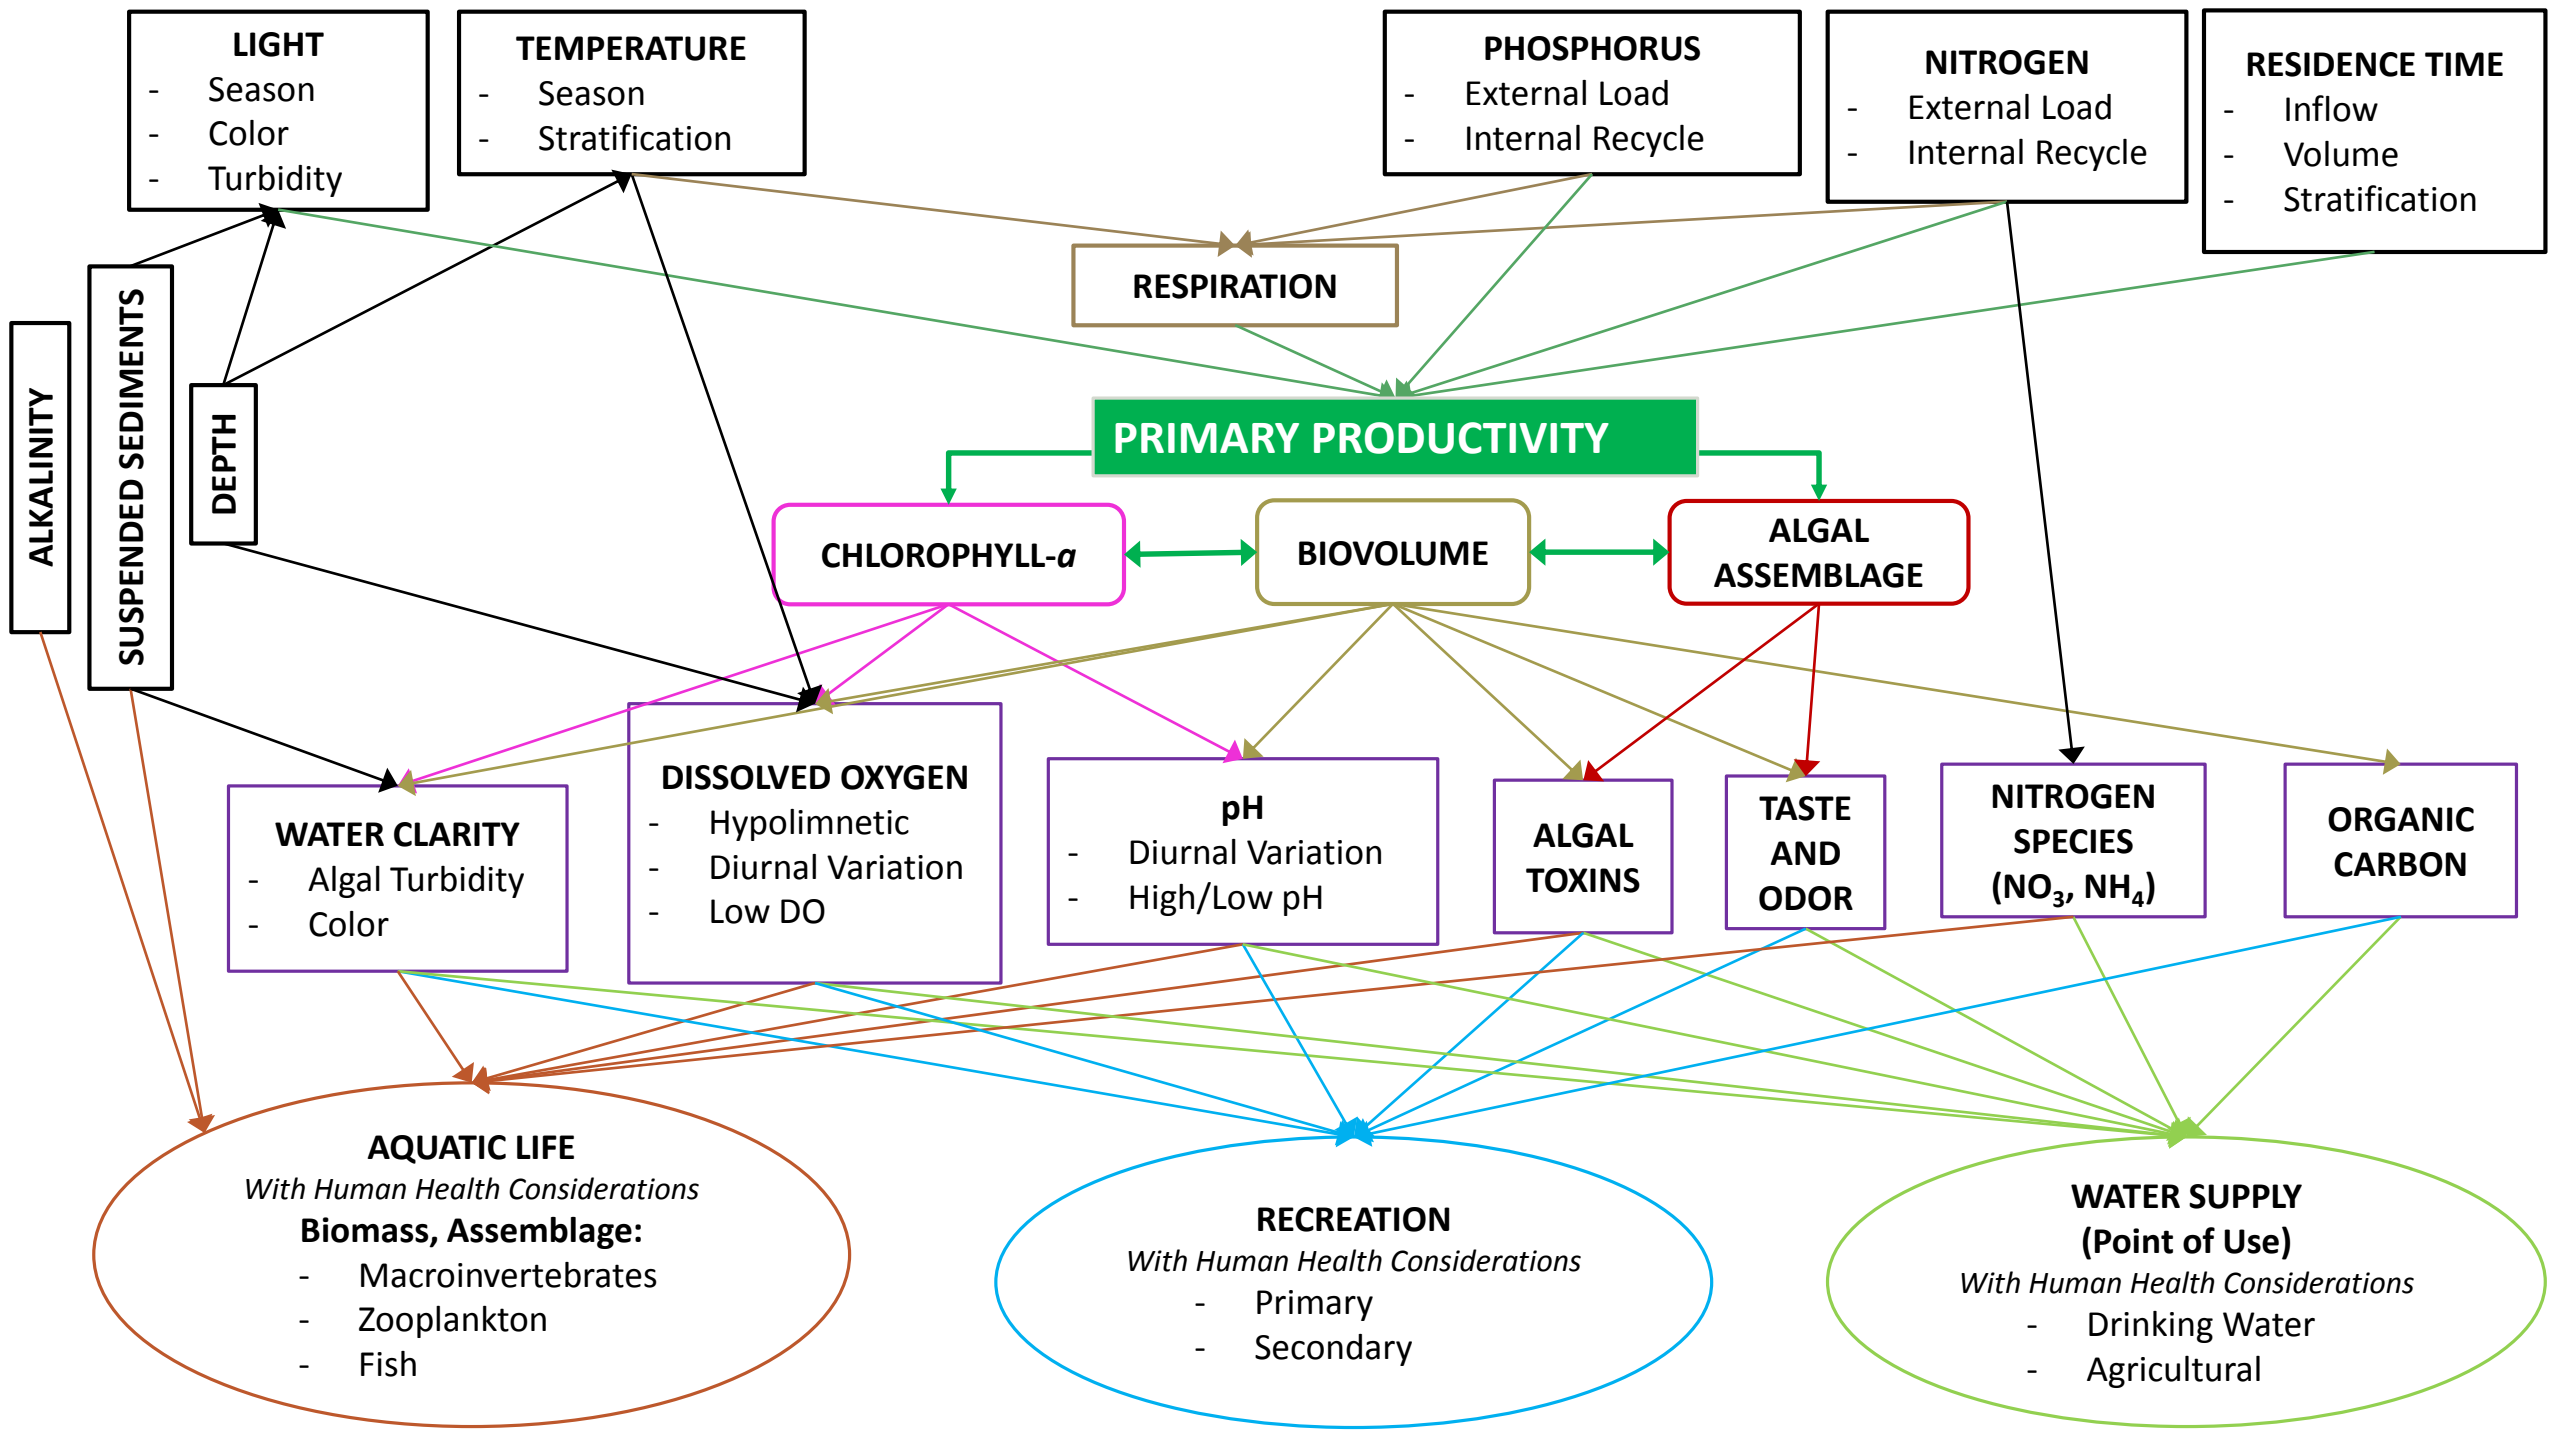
LIGHT
- Season
- Color
- Turbidity

TEMPERATURE
- Season
- Stratification

PHOSPHORUS
- External Load
- Internal Recycle

NITROGEN
- External Load
- Internal Recycle

RESIDENCE TIME
- Inflow
- Volume
- Stratification

RESPIRATION

ALKALINITY

SUSPENDED SEDIMENTS

DEPTH

PRIMARY PRODUCTIVITY

CHLOROPHYLL-*a*

BIOVOLUME

ALGAL ASSEMBLAGE

WATER CLARITY
- Algal Turbidity
- Color

DISSOLVED OXYGEN
- Hypolimnetic
- Diurnal Variation
- Low DO

pH
- Diurnal Variation
- High/Low pH

ALGAL TOXINS

TASTE AND ODOR

NITROGEN SPECIES ($NO_3$, $NH_4$)

ORGANIC CARBON

AQUATIC LIFE
*With Human Health Considerations*
Biomass, Assemblage:
- Macroinvertebrates
- Zooplankton
- Fish

RECREATION
*With Human Health Considerations*
- Primary
- Secondary

WATER SUPPLY
(Point of Use)
*With Human Health Considerations*
- Drinking Water
- Agricultural